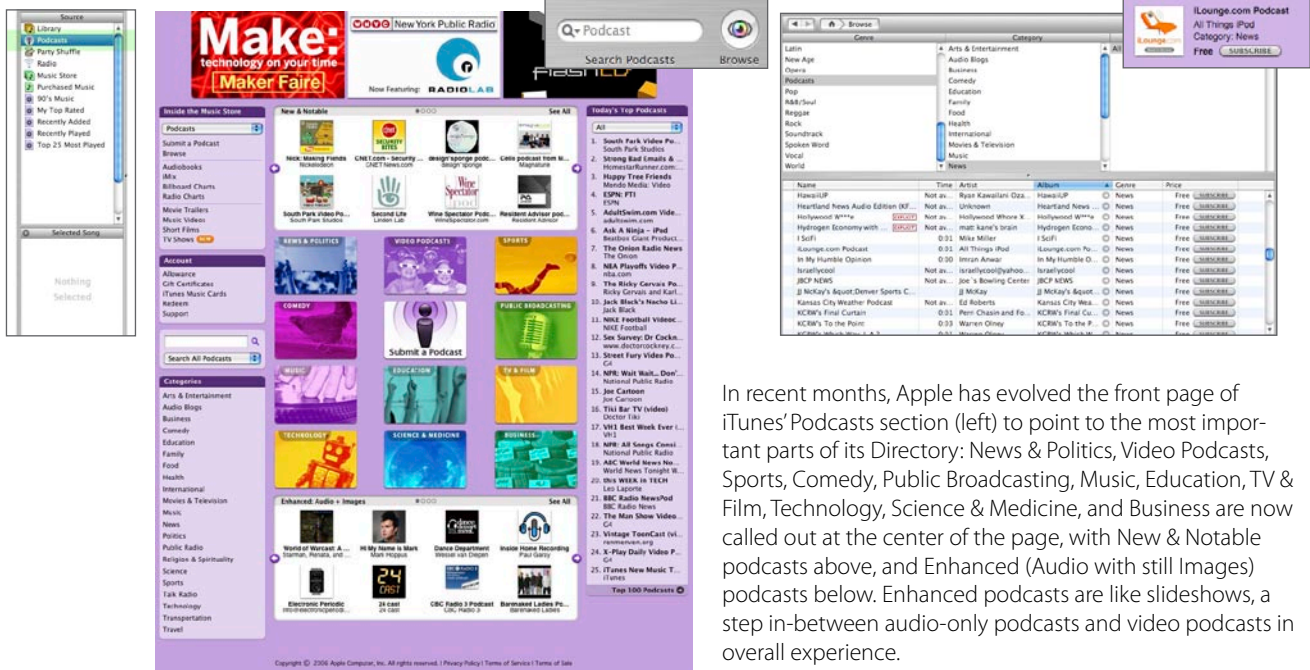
Source
Library
Podcasts
Party Shuffle
Radio
Music Store
Purchased Music
90's Music
My Top Rated
Recently Added
Recently Played
Top 25 Most Played

Selected Song

Nothing Selected

Make: technology on your time
Maker Faire

New York Public Radio
Now Featuring: RADIOLAB

Podcast
Search Podcasts
Browse

Inside the Music Store
Podcasts
Submit a Podcast
Browse
Audiobooks
iMix
Billboard Charts
Radio Charts
Movie Trailers
Music Videos
Short Films
TV Shows NEW

Account
Allowance
Gift Certificates
iTunes Music Cards
Redeem
Support

Search All Podcasts

Categories
Arts & Entertainment
Audio Blogs
Business
Comedy
Education
Family
Food
Health
International
Movies & Television
Music
News
Politics
Public Radio
Religion & Spirituality
Science
Sports
Talk Radio
Technology
Transportation
Travel

New & Notable
See All
Nick: Making Friends
Nickelodeon
CNET.com - Security ...
CNET News.com
design*sponge podc...
Design Sponge
Cells podcast from M...
Magnatune
South Park Video Po...
South Park Studios
Second Life
Linden Lab
Wine Spectator Podc...
WineSpectator.com
Resident Advisor pod...
Resident Advisor

NEWS & POLITICS
VIDEO PODCASTS
SPORTS
COMEDY
Submit a Podcast
PUBLIC BROADCASTING
MUSIC
EDUCATION
TV & FILM
TECHNOLOGY
SCIENCE & MEDICINE
BUSINESS

Enhanced: Audio + Images
See All
World of Warcast: A ...
Starman, Renata, and ...
Hi My Name is Mark
Mark Hoppus
Dance Department
Wessel van Diepen
Inside Home Recording
Paul Garay
Electronic Periodic
24 cast
24 cast
CBC Radio 3 Podcast
CBC Radio 3
Barenaked Ladies Po...
Barenaked Ladies

Today's Top Podcasts
All
1. South Park Video Po...
South Park Studios
2. Strong Bad Emails & ...
HomestarRunner.com
3. Happy Tree Friends
Mondo Media: Video
4. ESPN: PTI
ESPN
5. AdultSwim.com Vide...
adultswim.com
6. Ask A Ninja - iPod
Beatbox Giant Product...
7. The Onion Radio News
The Onion
8. NEA Playoffs Video P...
nba.com
9. The Ricky Gervais Po...
Ricky Gervais and Karl...
10. Jack Black's Nacho Li...
Jack Black
11. NIKE Football Videoc...
NIKE Football
12. Sex Survey: Dr Cockn...
www.doctorcockney.c...
13. Street Fury Video Po...
G4
14. NPR: Wait Wait... Don'...
National Public Radio
15. Joe Cartoon
Joe Cartoon
16. Tiki Bar TV (video)
Doctor Tiki
17. VH1 Best Week Ever (...
VH1
18. NPR: All Songs Consi...
National Public Radio
19. ABC World News No...
World News Tonight W...
20. this WEEK in TECH
Leo Laporte
21. BBC Radio NewsPod
BBC Radio News
22. The Man Show Video...
G4
23. Vintage ToonCast (vi...
remmerwan.org
24. X-Play Daily Video P...
G4
25. iTunes New Music T...
iTunes
Top 100 Podcasts

Copyright © 2006 Apple Computer, Inc. All rights reserved. | Privacy Policy | Terms of Service | Terms of Sale

Browse
Genre
Latin
New Age
Opera
Podcasts
Pop
R&B/Soul
Reggae
Rock
Soundtrack
Spoken Word
Vocal
World

Category
All
Arts & Entertainment
Audio Blogs
Business
Comedy
Education
Family
Food
Health
International
Movies & Television
Music
News

iLounge.com Podcast
All Things iPod
Category: News
Free SUBSCRIBE

| Name | Time | Artist | Album | Genre | Price |
|---|---|---|---|---|---|
| HawaiiUP | Not av... | Ryan Kawailani Oza... | HawaiiUP | News | Free SUBSCRIBE |
| Heartland News Audio Edition (KF... | Not av... | Unknown | Heartland News ... | News | Free SUBSCRIBE |
| Hollywood W***e EXPLICIT | Not av... | Hollywood Whore X... | Hollywood W***e | News | Free SUBSCRIBE |
| Hydrogen Economy with ... EXPLICIT | Not av... | matt kane's brain | Hydrogen Econo... | News | Free SUBSCRIBE |
| I SciFi | 0:01 | Mike Miller | I SciFi | News | Free SUBSCRIBE |
| iLounge.com Podcast | 0:01 | All Things iPod | iLounge.com Po... | News | Free SUBSCRIBE |
| In My Humble Opinion | 0:30 | Imran Anwar | In My Humble O... | News | Free SUBSCRIBE |
| Israellycool | Not av... | israellycool@yahoo... | Israellycool | News | Free SUBSCRIBE |
| JBCP NEWS | Not av... | Joe`s Bowling Center | JBCP NEWS | News | Free SUBSCRIBE |
| JJ McKay's &quot;Denver Sports C... | Not av... | JJ McKay | JJ McKay's &quo... | News | Free SUBSCRIBE |
| Kansas City Weather Podcast | Not av... | Ed Roberts | Kansas City Wea... | News | Free SUBSCRIBE |
| KCRW's Final Curtain | 0:01 | Perri Chasin and Fo... | KCRW's Final Cu... | News | Free SUBSCRIBE |
| KCRW's To the Point | 0:33 | Warren Olney | KCRW's To the P... | News | Free SUBSCRIBE |

In recent months, Apple has evolved the front page of iTunes' Podcasts section (left) to point to the most important parts of its Directory: News & Politics, Video Podcasts, Sports, Comedy, Public Broadcasting, Music, Education, TV & Film, Technology, Science & Medicine, and Business are now called out at the center of the page, with New & Notable podcasts above, and Enhanced (Audio with still Images) podcasts below. Enhanced podcasts are like slideshows, a step in-between audio-only podcasts and video podcasts in overall experience.